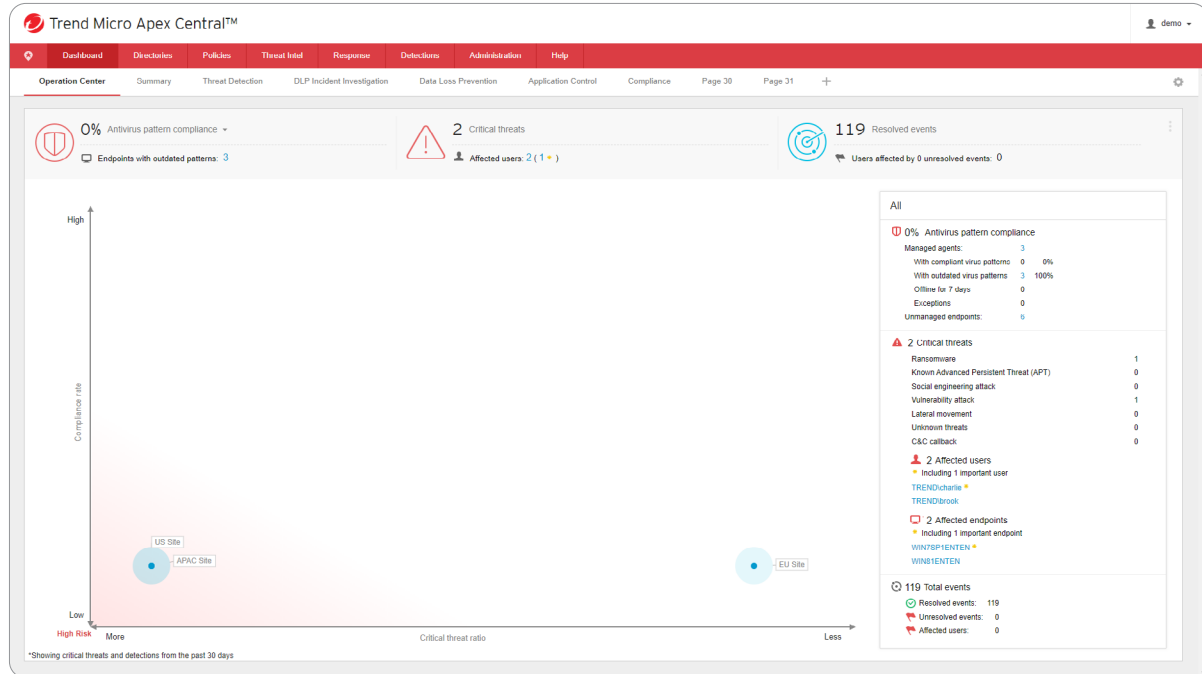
Trend Micro Apex Central™

demo

Dashboard | Directories | Policies | Threat Intel | Response | Detections | Administration | Help

Operation Center | Summary | Threat Detection | DLP Incident Investigation | Data Loss Prevention | Application Control | Compliance | Page 30 | Page 31 | +

0% Antivirus pattern compliance
Endpoints with outdated patterns: 3

2 Critical threats
Affected users: 2 ( 1 ★ )

119 Resolved events
Users affected by 0 unresolved events: 0

High
Compliance rate
Low
High Risk
More
Critical threat ratio
Less
US Site
APAC Site
EU Site
*Showing critical threats and detections from the past 30 days

All

0% Antivirus pattern compliance
Managed agents: 3
With compliant virus patterns 0 0%
With outdated virus patterns 3 100%
Offline for 7 days 0
Exceptions 0
Unmanaged endpoints: 6

2 Critical threats
Ransomware 1
Known Advanced Persistent Threat (APT) 0
Social engineering attack 0
Vulnerability attack 1
Lateral movement 0
Unknown threats 0
C&C callback 0

2 Affected users
★ Including 1 important user
TREND\charlie ★
TREND\brook

2 Affected endpoints
★ Including 1 important endpoint
WIN7SP1ENTEN ★
WIN81ENTEN

119 Total events
Resolved events: 119
Unresolved events: 0
Affected users: 0